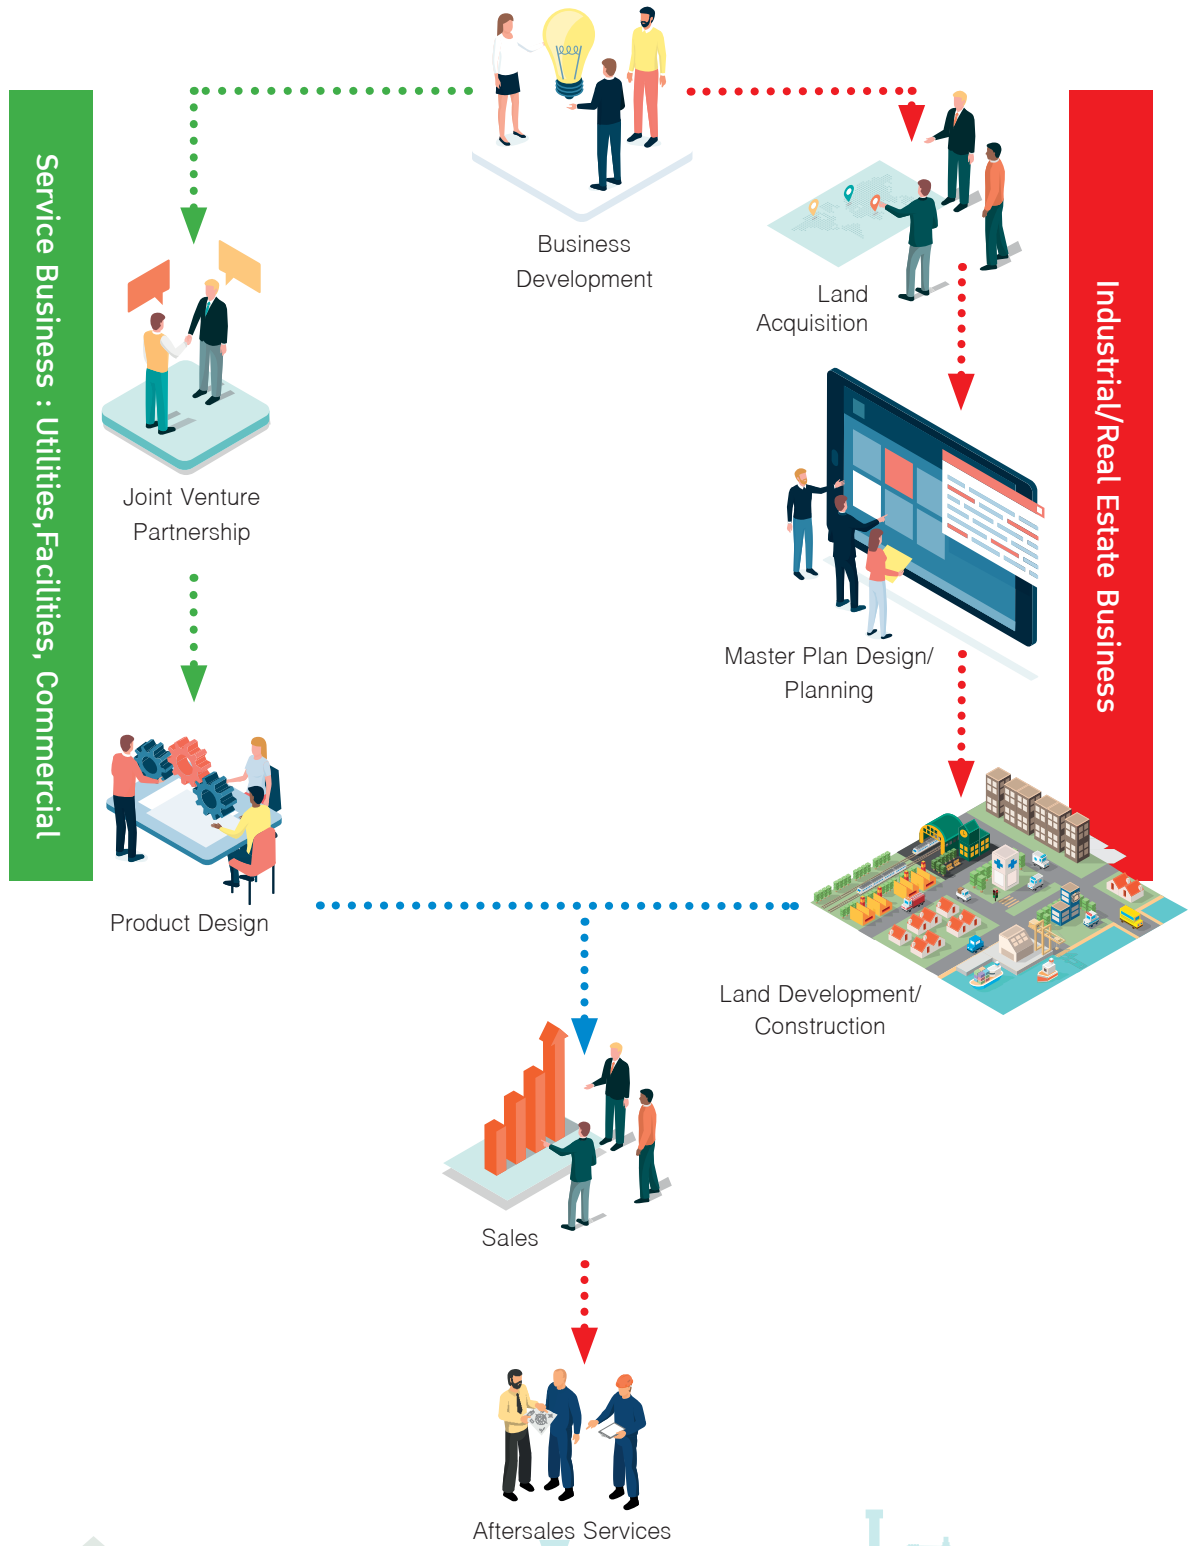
Service Business : Utilities,Facilities, Commercial

Business Development

Industrial/Real Estate Business

Land Acquisition

Joint Venture Partnership

Master Plan Design/ Planning

Product Design

Land Development/ Construction

Sales

Aftersales Services